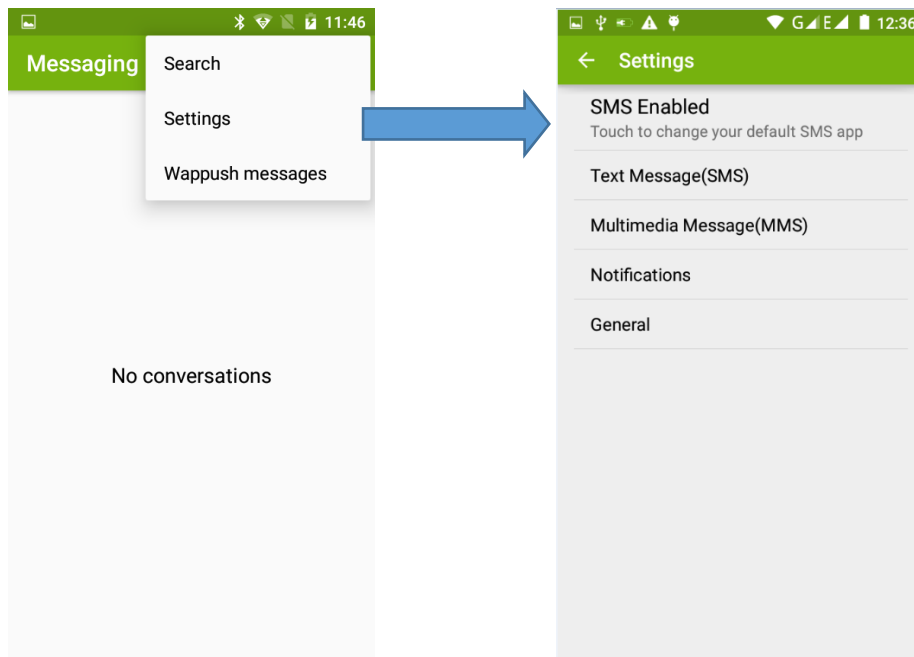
11:46

Messaging

Search

Settings

Wappush messages

No conversations

G E 12:36

Settings

SMS Enabled
Touch to change your default SMS app

Text Message(SMS)

Multimedia Message(MMS)

Notifications

General